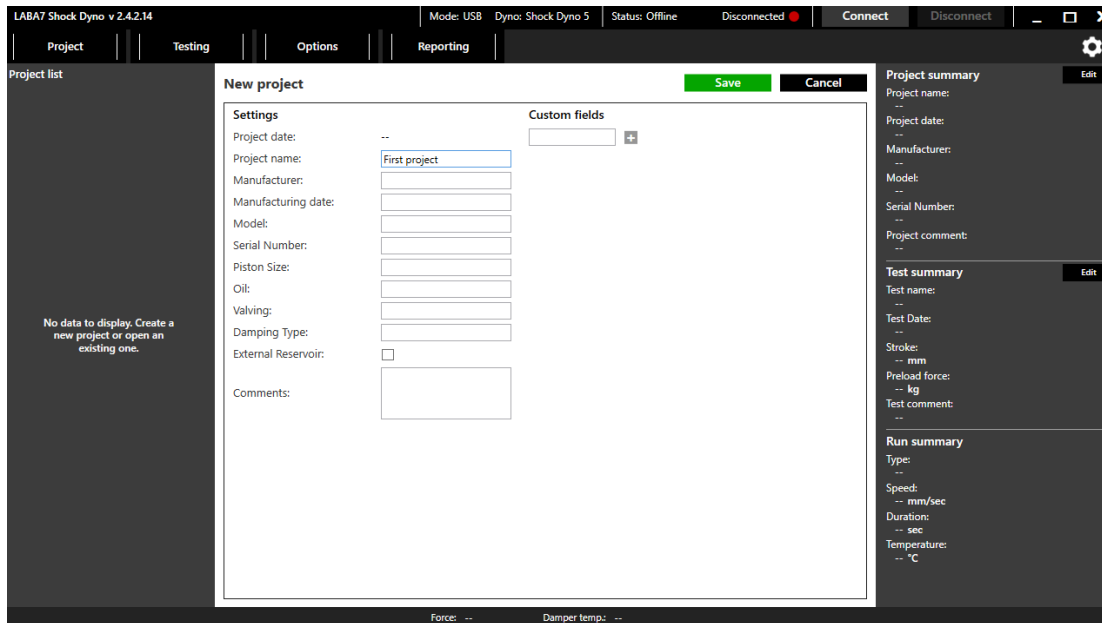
LABA7 Shock Dyno v 2.4.2.14

Mode: USB Dyno: Shock Dyno 5 Status: Offline Disconnected Connect Disconnect

Project Testing Options Reporting

Project list

No data to display. Create a new project or open an existing one.

New project

Save Cancel

Settings

Project date: --

Project name: First project

Manufacturer:

Manufacturing date:

Model:

Serial Number:

Piston Size:

Oil:

Valving:

Damping Type:

External Reservoir:

Comments:

Custom fields

Project summary Edit

Project name:
--
Project date:
--
Manufacturer:
--
Model:
--
Serial Number:
--
Project comment:
--

Test summary Edit

Test name:
--
Test Date:
--
Stroke:
-- mm
Preload force:
-- kg
Test comment:
--

Run summary

Type:
--
Speed:
-- mm/sec
Duration:
-- sec
Temperature:
-- °C

Force: -- Damper temp.: --